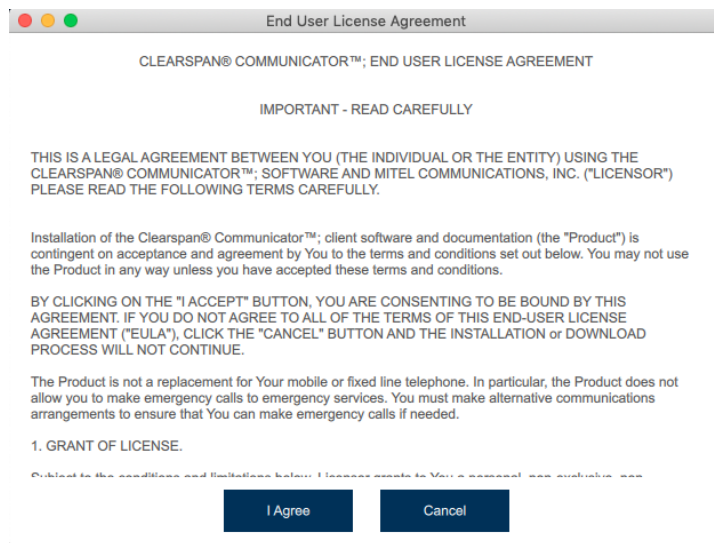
End User License Agreement

CLEARSPAN® COMMUNICATOR™; END USER LICENSE AGREEMENT

IMPORTANT - READ CAREFULLY

THIS IS A LEGAL AGREEMENT BETWEEN YOU (THE INDIVIDUAL OR THE ENTITY) USING THE CLEARSPAN® COMMUNICATOR™; SOFTWARE AND MITEL COMMUNICATIONS, INC. ("LICENSOR") PLEASE READ THE FOLLOWING TERMS CAREFULLY.

Installation of the Clearspan® Communicator™; client software and documentation (the "Product") is contingent on acceptance and agreement by You to the terms and conditions set out below. You may not use the Product in any way unless you have accepted these terms and conditions.

BY CLICKING ON THE "I ACCEPT" BUTTON, YOU ARE CONSENTING TO BE BOUND BY THIS AGREEMENT. IF YOU DO NOT AGREE TO ALL OF THE TERMS OF THIS END-USER LICENSE AGREEMENT ("EULA"), CLICK THE "CANCEL" BUTTON AND THE INSTALLATION or DOWNLOAD PROCESS WILL NOT CONTINUE.

The Product is not a replacement for Your mobile or fixed line telephone. In particular, the Product does not allow you to make emergency calls to emergency services. You must make alternative communications arrangements to ensure that You can make emergency calls if needed.

1. GRANT OF LICENSE.

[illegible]

I Agree

Cancel